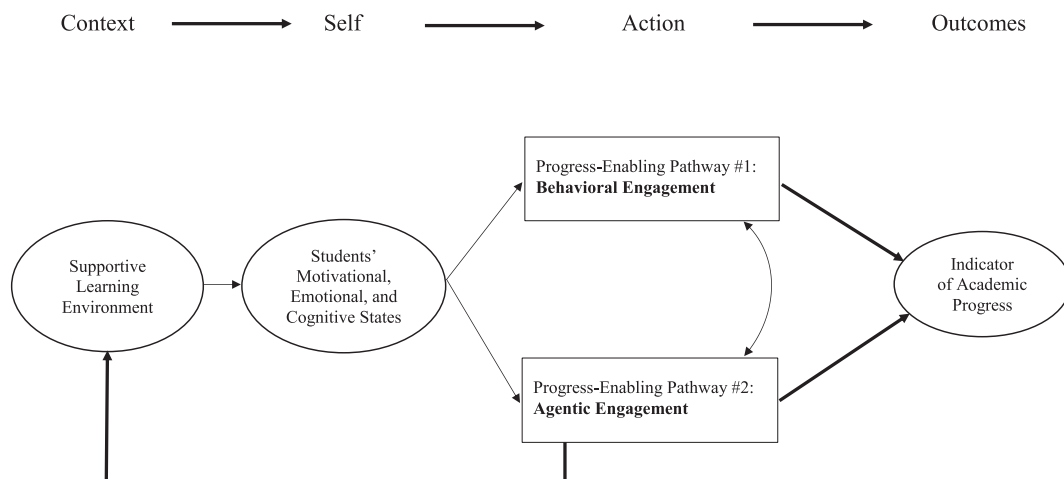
Context Self Action Outcomes

Progress-Enabling Pathway #1: **Behavioral Engagement**

Supportive Learning Environment

Students' Motivational, Emotional, and Cognitive States

Indicator of Academic Progress

Progress-Enabling Pathway #2: **Agentic Engagement**